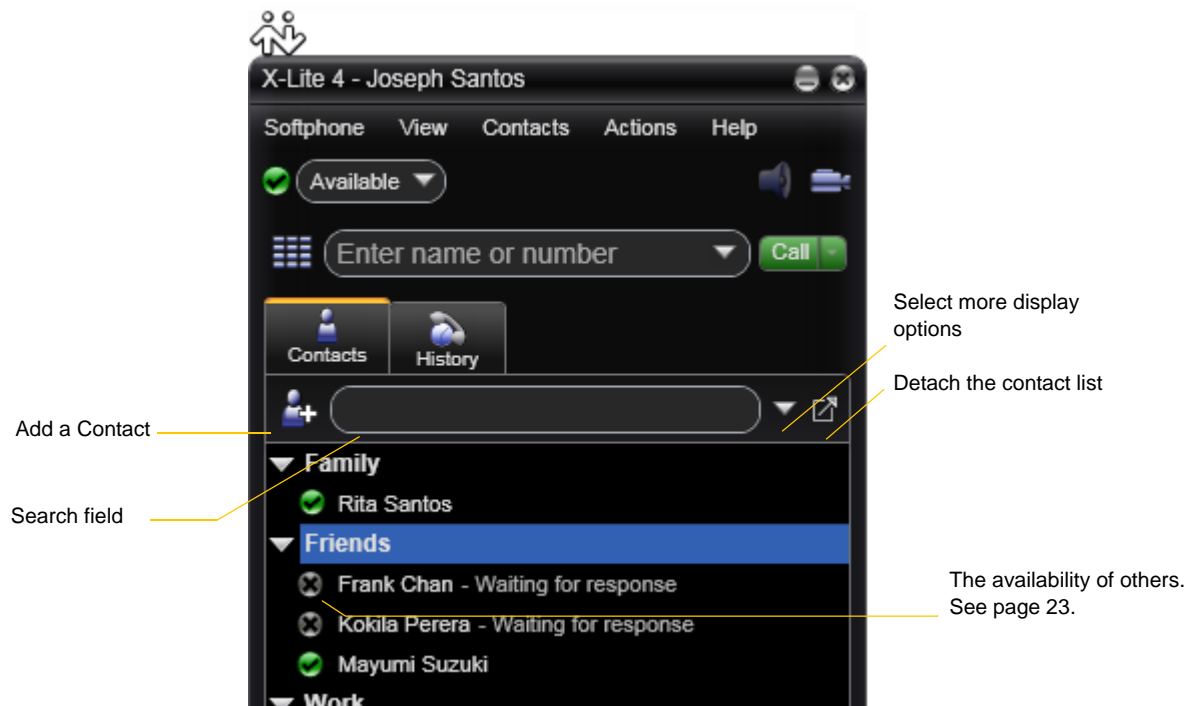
X-Lite 4 - Joseph Santos

Softphone View Contacts Actions Help

Available

Enter name or number

Call

Contacts

History

Select more display options

Detach the contact list

Add a Contact

Search field

Family

Rita Santos

Friends

Frank Chan - Waiting for response

Kokila Perera - Waiting for response

Mayumi Suzuki

Work

The availability of others. See page 23.